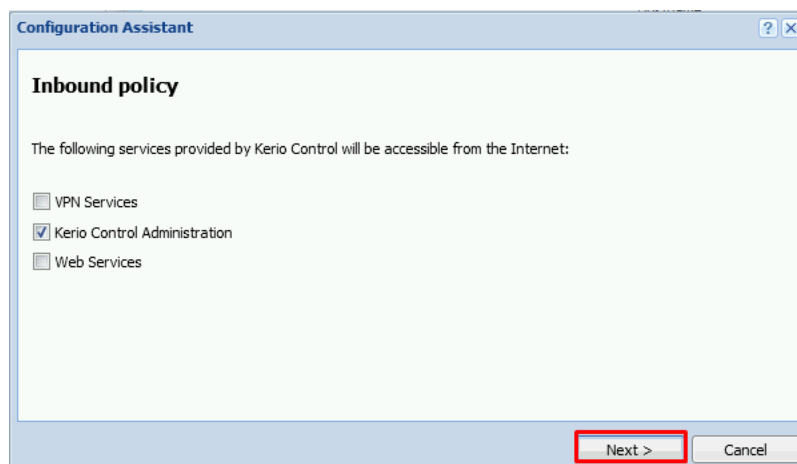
Configuration Assistant

?

Inbound policy

The following services provided by Kerio Control will be accessible from the Internet:

VPN Services

Kerio Control Administration

Web Services

Next >

Cancel